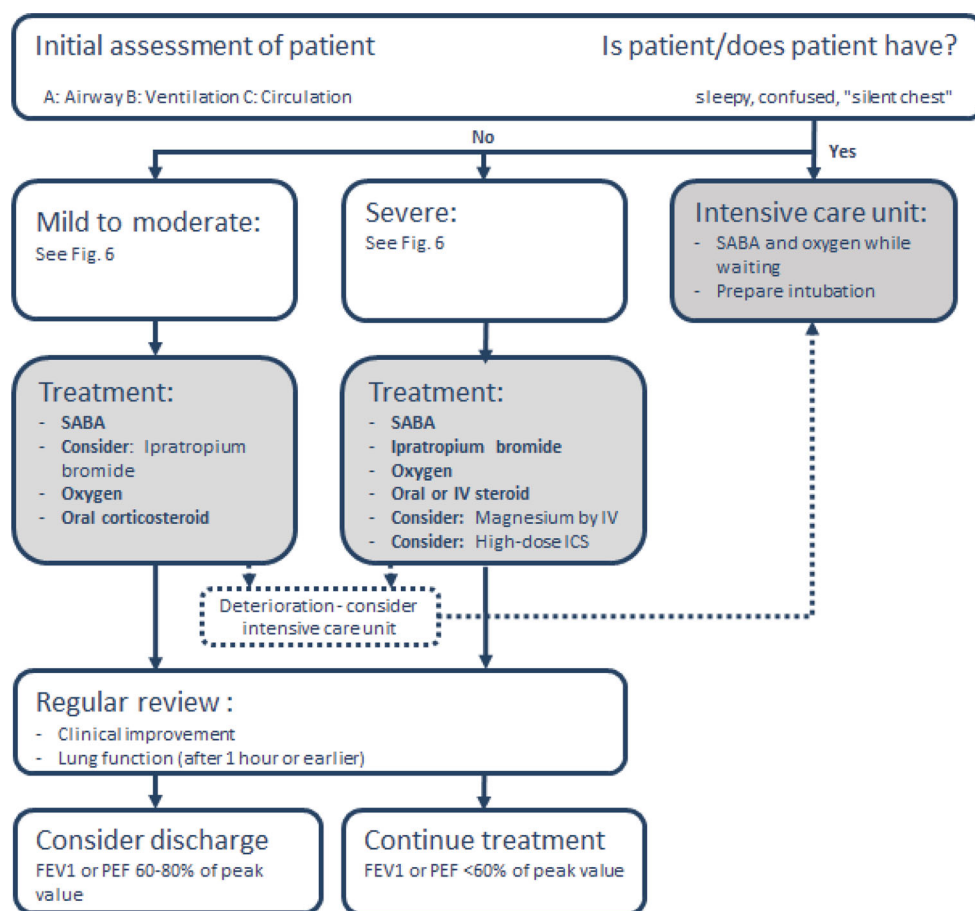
Initial assessment of patient

A: Airway B: Ventilation C: Circulation

Is patient/does patient have?

sleepy, confused, "silent chest"

No

Yes

Mild to moderate:
See Fig. 6

Severe:
See Fig. 6

Intensive care unit:
- SABA and oxygen while waiting
- Prepare intubation

Treatment:
- SABA
- Consider: Ipratropium bromide
- Oxygen
- Oral corticosteroid

Treatment:
- SABA
- Ipratropium bromide
- Oxygen
- Oral or IV steroid
- Consider: Magnesium by IV
- Consider: High-dose ICS

Deterioration - consider intensive care unit

Regular review :
- Clinical improvement
- Lung function (after 1 hour or earlier)

Consider discharge
FEV1 or PEF 60-80% of peak value

Continue treatment
FEV1 or PEF <60% of peak value